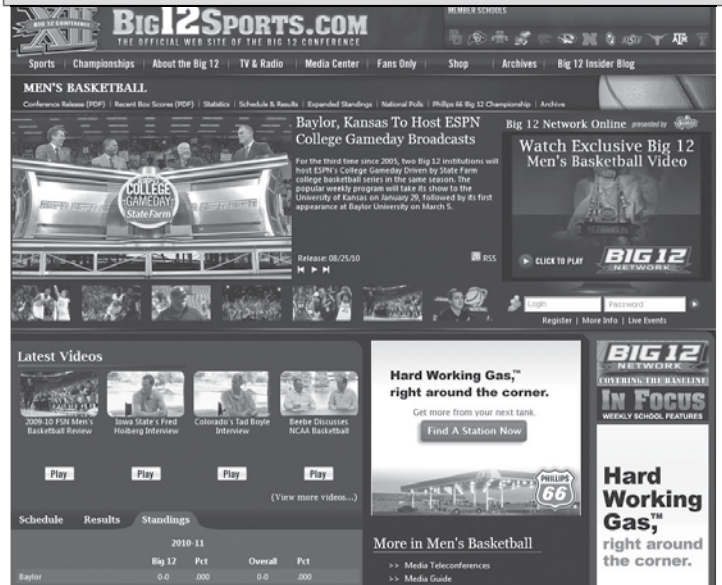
BIG 12 CONFERENCE XII

BIG12SPORTS.COM
THE OFFICIAL WEB SITE OF THE BIG 12 CONFERENCE

MEMBER SCHOOLS

Sports | Championships | About the Big 12 | TV & Radio | Media Center | Fans Only | Shop | Archives | Big 12 Insider Blog

MEN'S BASKETBALL

Conference Release (PDF) | Recent Box Scores (PDF) | Statistics | Schedule & Results | Expanded Standings | National Polls | Phillips 66 Big 12 Championship | Archive

COLLEGE GAMEDAY State Farm

Baylor, Kansas To Host ESPN College Gameday Broadcasts

For the third time since 2005, two Big 12 institutions will host ESPN's College Gameday Driven by State Farm college basketball series in the same season. The popular weekly program will take its show to the University of Kansas on January 29, followed by its first appearance at Baylor University on March 5.

Release: 08/25/10

RSS

Big 12 Network Online presented by

Watch Exclusive Big 12 Men's Basketball Video

CLICK TO PLAY

BIG 12 NETWORK

Login
Password

Register | More Info | Live Events

Latest Videos

2009-10 FSN Men's Basketball Review
Play

Iowa State's Fred Hoiberg Interview
Play

Colorado's Tad Boyle Interview
Play

Beebe Discusses NCAA Basketball
Play

(View more videos...)

Hard Working Gas,™ right around the corner.

Get more from your next tank.

Find A Station Now

PHILLIPS 66

BIG 12 NETWORK
COVERING THE BASELINE

IN FOCUS
WEEKLY SCHOOL FEATURES

Hard Working Gas,™ right around the corner.

Schedule | Results | Standings

| | 2010-11 | | | |
|---|---|---|---|---|
| | Big 12 | Pct | Overall | Pct |
| Baylor | 0-0 | .000 | 0-0 | .000 |

More in Men's Basketball

>> Media Teleconferences
>> Media Guide